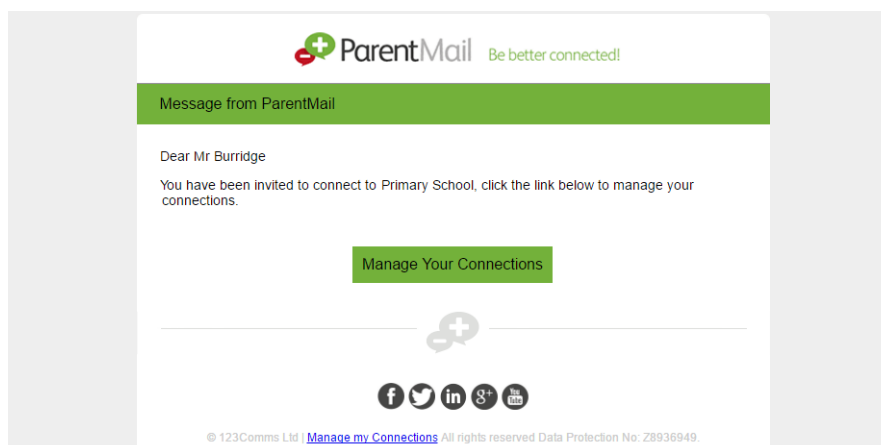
ParentMail Be better connected!

Message from ParentMail

Dear Mr Burridge

You have been invited to connect to Primary School, click the link below to manage your connections.

Manage Your Connections

© 123Comms Ltd | Manage my Connections All rights reserved Data Protection No: Z8936949.